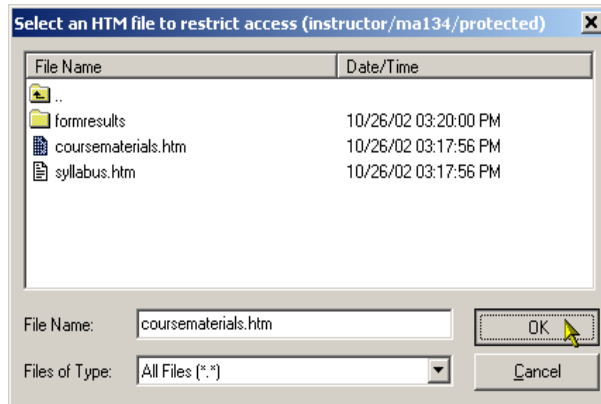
Select an HTM file to restrict access (instructor/ma134/protected)

| File Name | Date/Time |
|---|---|
| .. | |
| formresults | 10/26/02 03:20:00 PM |
| coursematerials.htm | 10/26/02 03:17:56 PM |
| syllabus.htm | 10/26/02 03:17:56 PM |

File Name: coursematerials.htm
OK
Files of Type: All Files (*.*)
Cancel